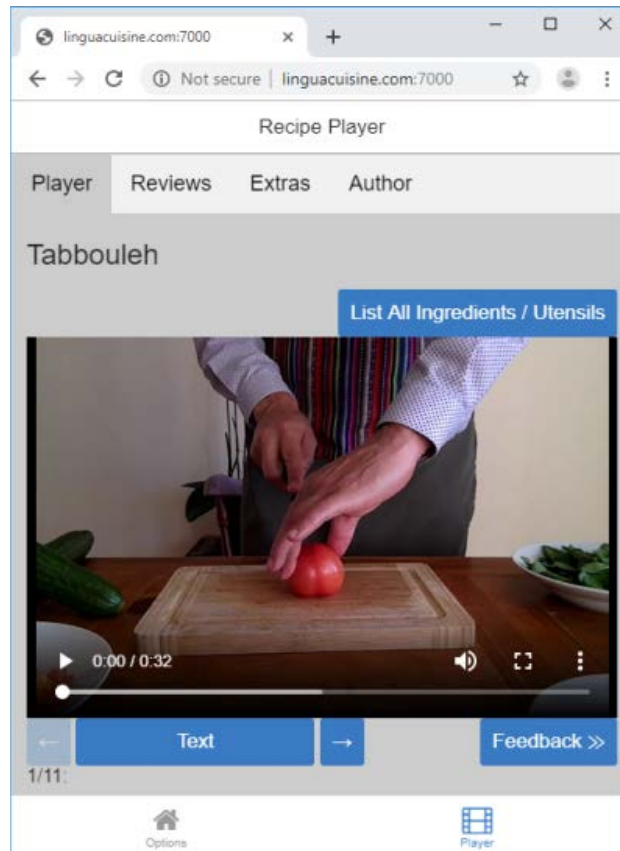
linguacuisine.com:7000 × +

Not secure | linguacuisine.com:7000

Recipe Player

Player Reviews Extras Author

Tabbouleh

List All Ingredients / Utensils

0:00 / 0:32

← Text → Feedback »

1/11:

Options Player